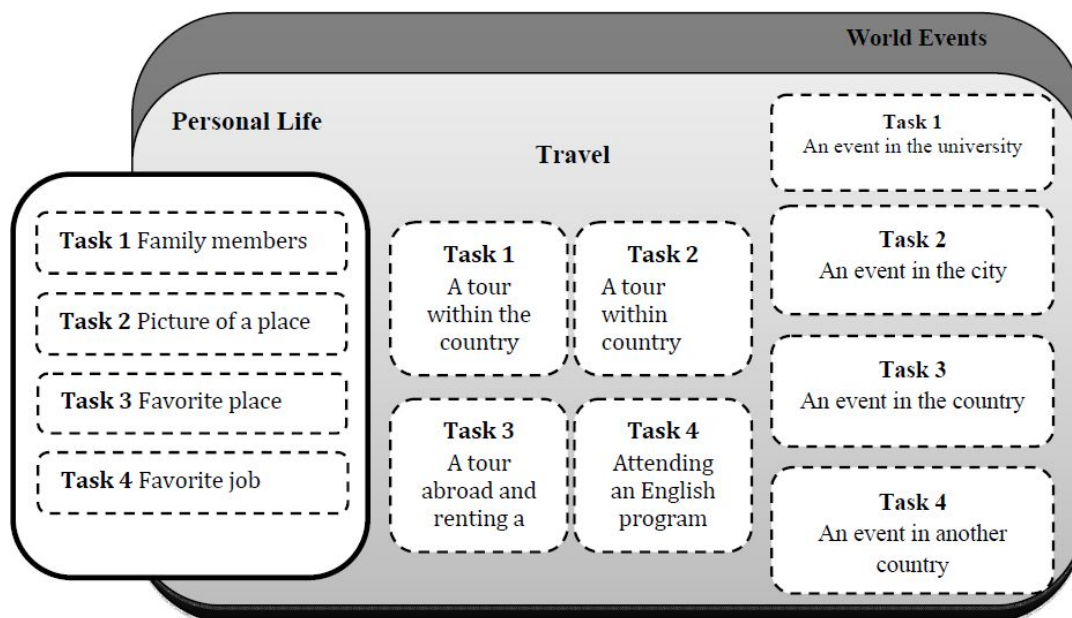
World Events

Personal Life

Travel

Task 1 Family members

Task 2 Picture of a place

Task 3 Favorite place

Task 4 Favorite job

Task 1
A tour within the country

Task 2
A tour within country

Task 3
A tour abroad and renting a

Task 4
Attending an English program

Task 1
An event in the university

Task 2
An event in the city

Task 3
An event in the country

Task 4
An event in another country